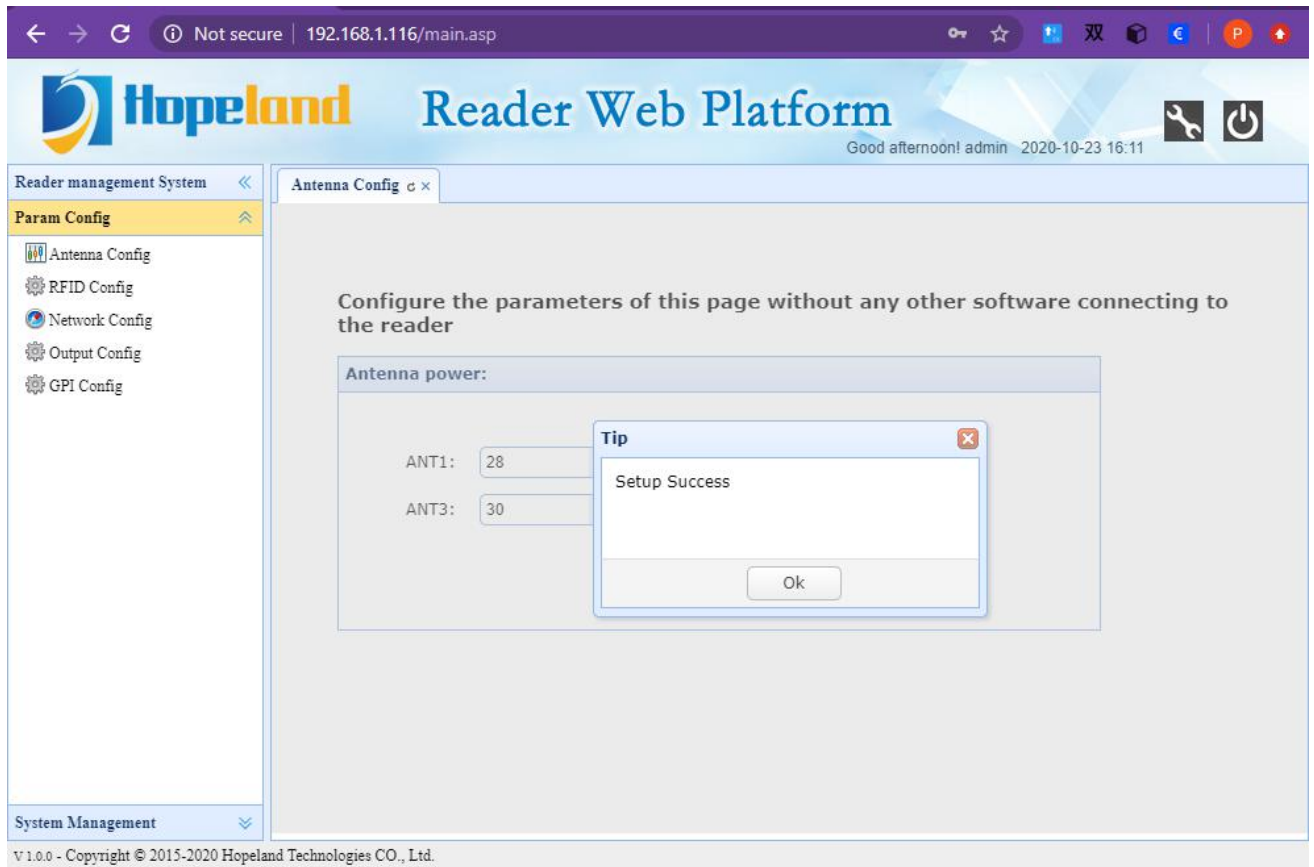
Not secure | 192.168.1.116/main.asp

双

P

Hopeland Reader Web Platform

Good afternoon! admin 2020-10-23 16:11

Reader management System

Param Config

Antenna Config

RFID Config

Network Config

Output Config

GPI Config

System Management

Antenna Config

Configure the parameters of this page without any other software connecting to the reader

Antenna power:

ANT1: 28

ANT3: 30

Tip

Setup Success

Ok

V 1.0.0 - Copyright © 2015-2020 Hopeland Technologies CO., Ltd.